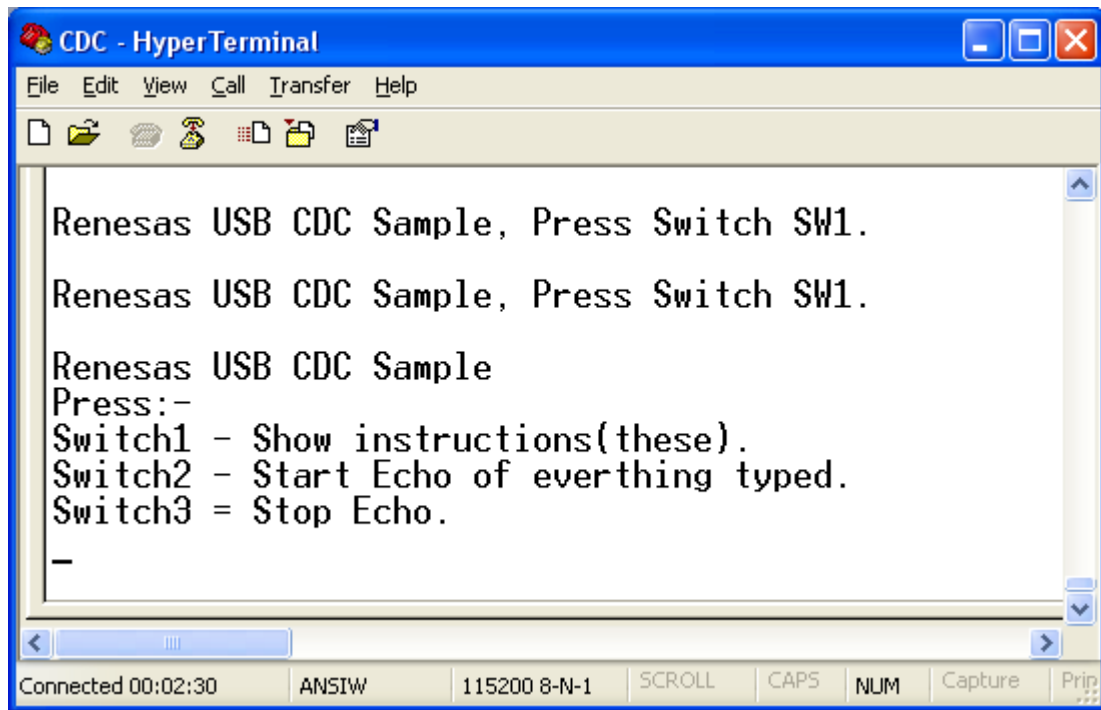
CDC - HyperTerminal

File Edit View Call Transfer Help

Renesas USB CDC Sample, Press Switch SW1.

Renesas USB CDC Sample, Press Switch SW1.

Renesas USB CDC Sample
Press:-
Switch1 - Show instructions(these).
Switch2 - Start Echo of everthing typed.
Switch3 = Stop Echo.
_

Connected 00:02:30 | ANSIW | 115200 8-N-1 | SCROLL | CAPS | NUM | Capture | Prin